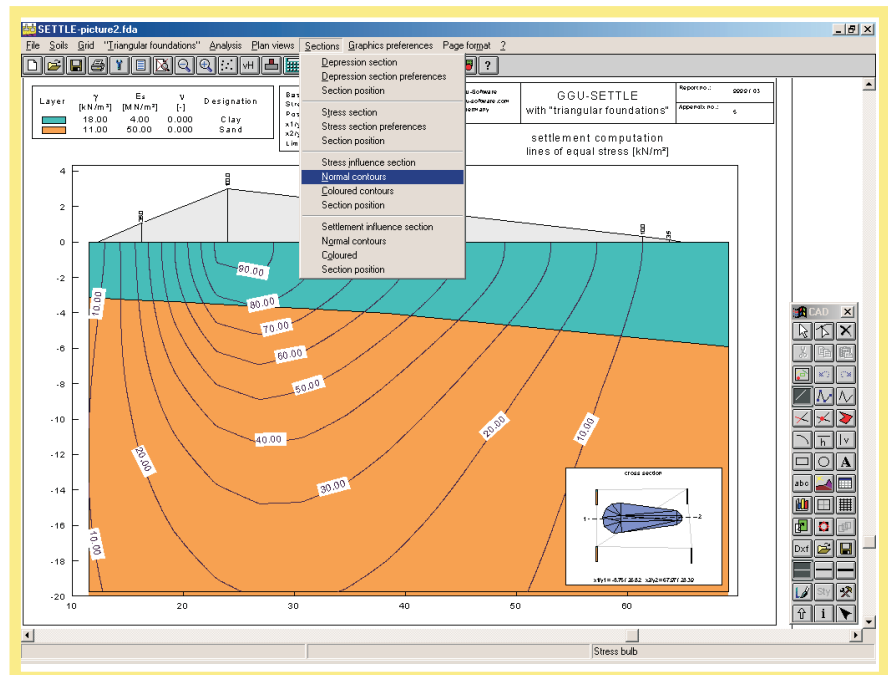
SETTLE-picture2.fda

File Soils Grid "Triangular foundations" Analysis Plan views Sections Graphics preferences Page format ?

Depression section
Depression section preferences
Section position
Stress section
Stress section preferences
Section position
Stress influence section
Normal contours
Coloured contours
Section position
Settlement influence section
Normal contours
Coloured
Section position

| Layer | γ [kN/m³] | Es [MN/m²] | ν [-] | Designation |
|---|---|---|---|---|
| | 18.00 | 4.00 | 0.000 | Clay |
| | 11.00 | 50.00 | 0.000 | Sand |

Bas
Str
Pos
x1/y
x2/y
Lim

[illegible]u-Software
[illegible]u-software.com
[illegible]rmany

GGU-SETTLE
with "triangular foundations"

Report no.: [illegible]
Appendix no.: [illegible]

settlement computation
lines of equal stress [kN/m²]

4
2
0
-2
-4
-6
-8
-10
-12
-14
-16
-18
-20

10 20 30 40 50 60

90.00
80.00
70.00
60.00
50.00
40.00
30.00
20.00
10.00
20.00
10.00
10.00

cross section
1
2
x/y1= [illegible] x2/y2= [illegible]

CAD
abc
Dxf
i

Stress bulb